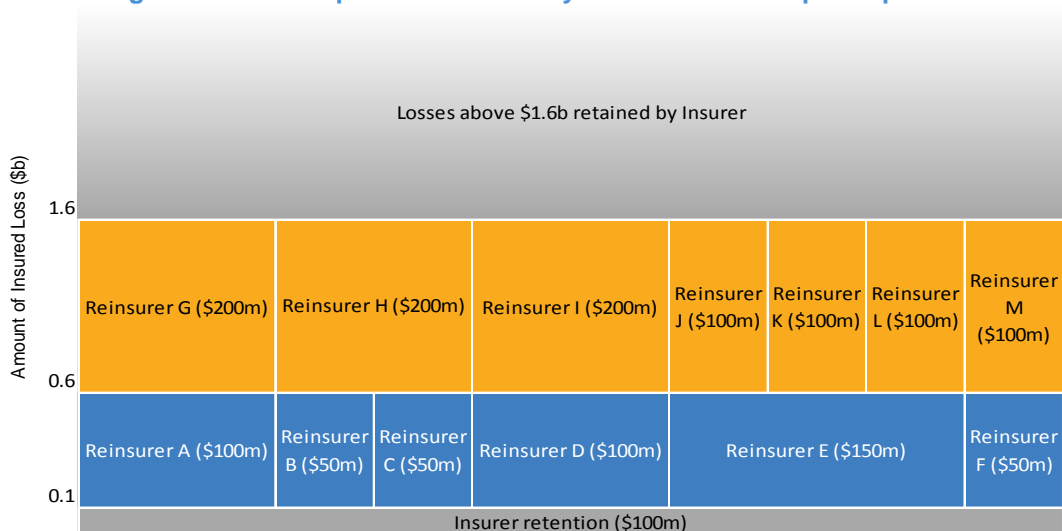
Losses above \$1.6b retained by Insurer

Amount of Insured Loss (\$b)

1.6

| Reinsurer G (\$200m) | Reinsurer H (\$200m) | Reinsurer I (\$200m) | Reinsurer J (\$100m) | Reinsurer K (\$100m) | Reinsurer L (\$100m) | Reinsurer M (\$100m) |
|---|---|---|---|---|---|---|

0.6

| Reinsurer A (\$100m) | Reinsurer B (\$50m) | Reinsurer C (\$50m) | Reinsurer D (\$100m) | Reinsurer E (\$150m) | Reinsurer F (\$50m) |
|---|---|---|---|---|---|

0.1

Insurer retention (\$100m)